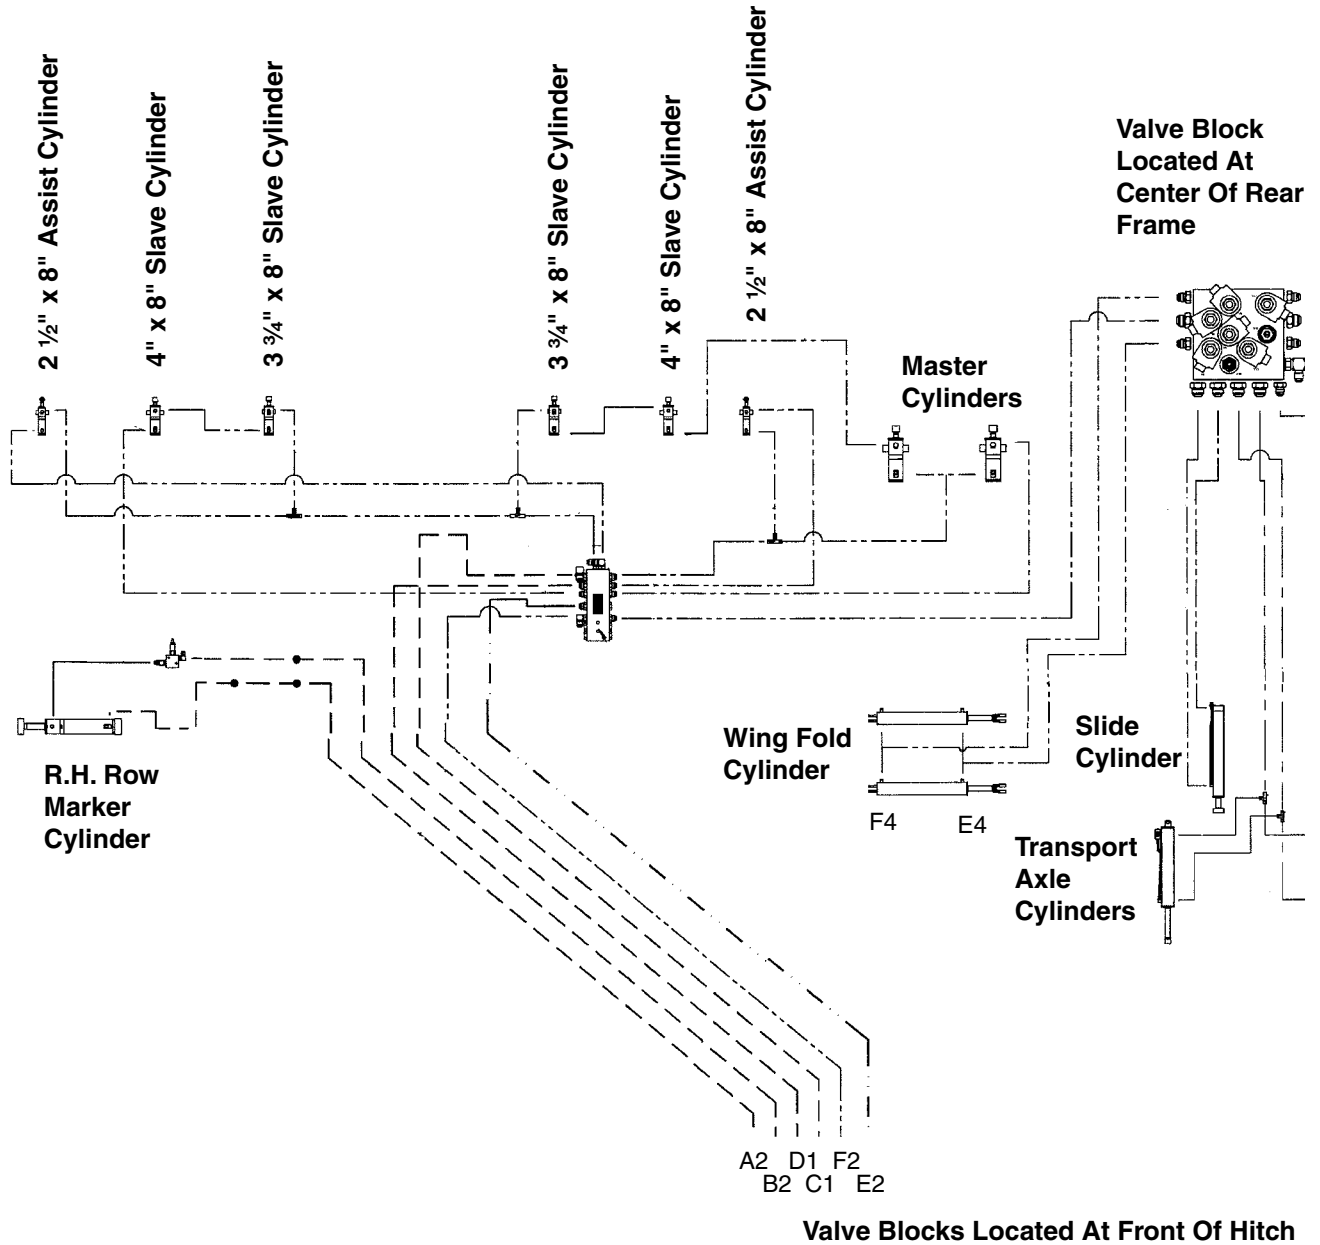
2 ½" x 8" Assist Cylinder

4" x 8" Slave Cylinder

3 ¾" x 8" Slave Cylinder

3 ¾" x 8" Slave Cylinder

4" x 8" Slave Cylinder

2 ½" x 8" Assist Cylinder

Valve Block Located At Center Of Rear Frame

Master Cylinders

R.H. Row Marker Cylinder

Wing Fold Cylinder

F4

E4

Slide Cylinder

Transport Axle Cylinders

A2 D1 F2
B2 C1 E2

Valve Blocks Located At Front Of Hitch